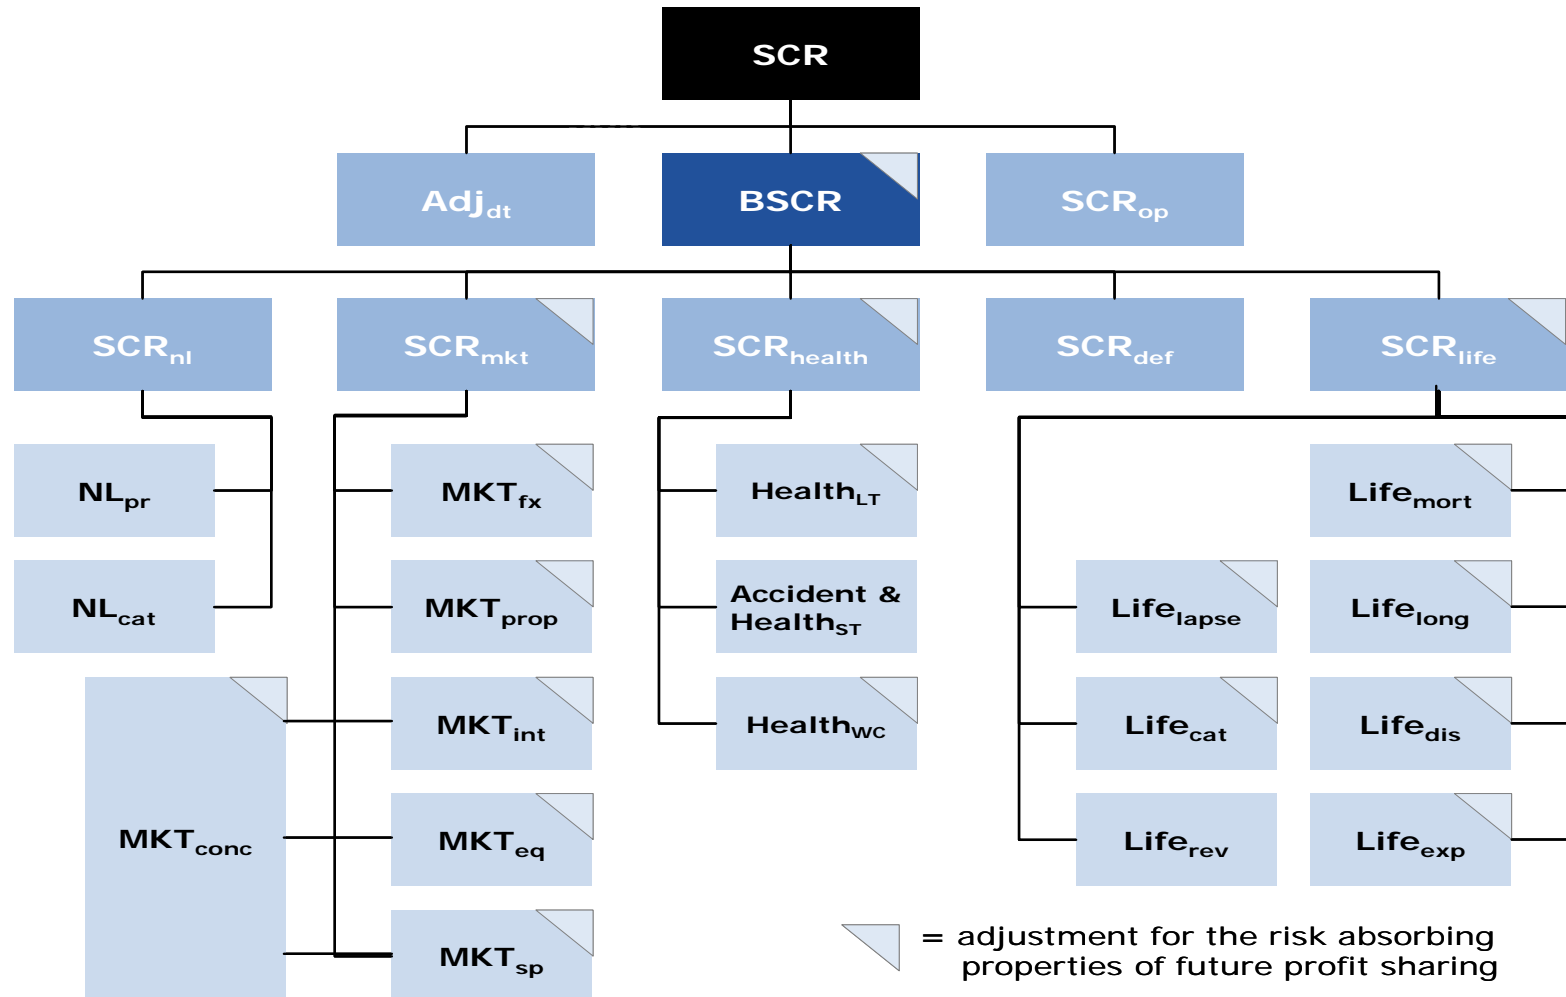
SCR

$Adj_{dt}$

BSCR

$SCR_{op}$

$SCR_{nl}$

$SCR_{mkt}$

$SCR_{health}$

$SCR_{def}$

$SCR_{life}$

$NL_{pr}$

$NL_{cat}$

$MKT_{fx}$

$MKT_{prop}$

$MKT_{int}$

$MKT_{eq}$

$MKT_{sp}$

$MKT_{conc}$

$Health_{LT}$

Accident & $Health_{ST}$

$Health_{WC}$

$Life_{mort}$

$Life_{lapse}$

$Life_{long}$

$Life_{cat}$

$Life_{dis}$

$Life_{rev}$

$Life_{exp}$

= adjustment for the risk absorbing properties of future profit sharing